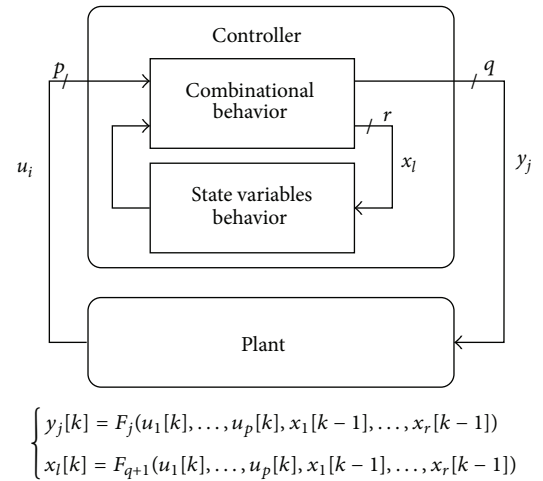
Controller

$p$

Combinational behavior

$q$

$r$

$u_i$

$x_l$

$y_j$

State variables behavior

Plant

$\begin{cases} y_j[k] = F_j(u_1[k], \ldots, u_p[k], x_1[k-1], \ldots, x_r[k-1]) \\ x_l[k] = F_{q+1}(u_1[k], \ldots, u_p[k], x_1[k-1], \ldots, x_r[k-1]) \end{cases}$